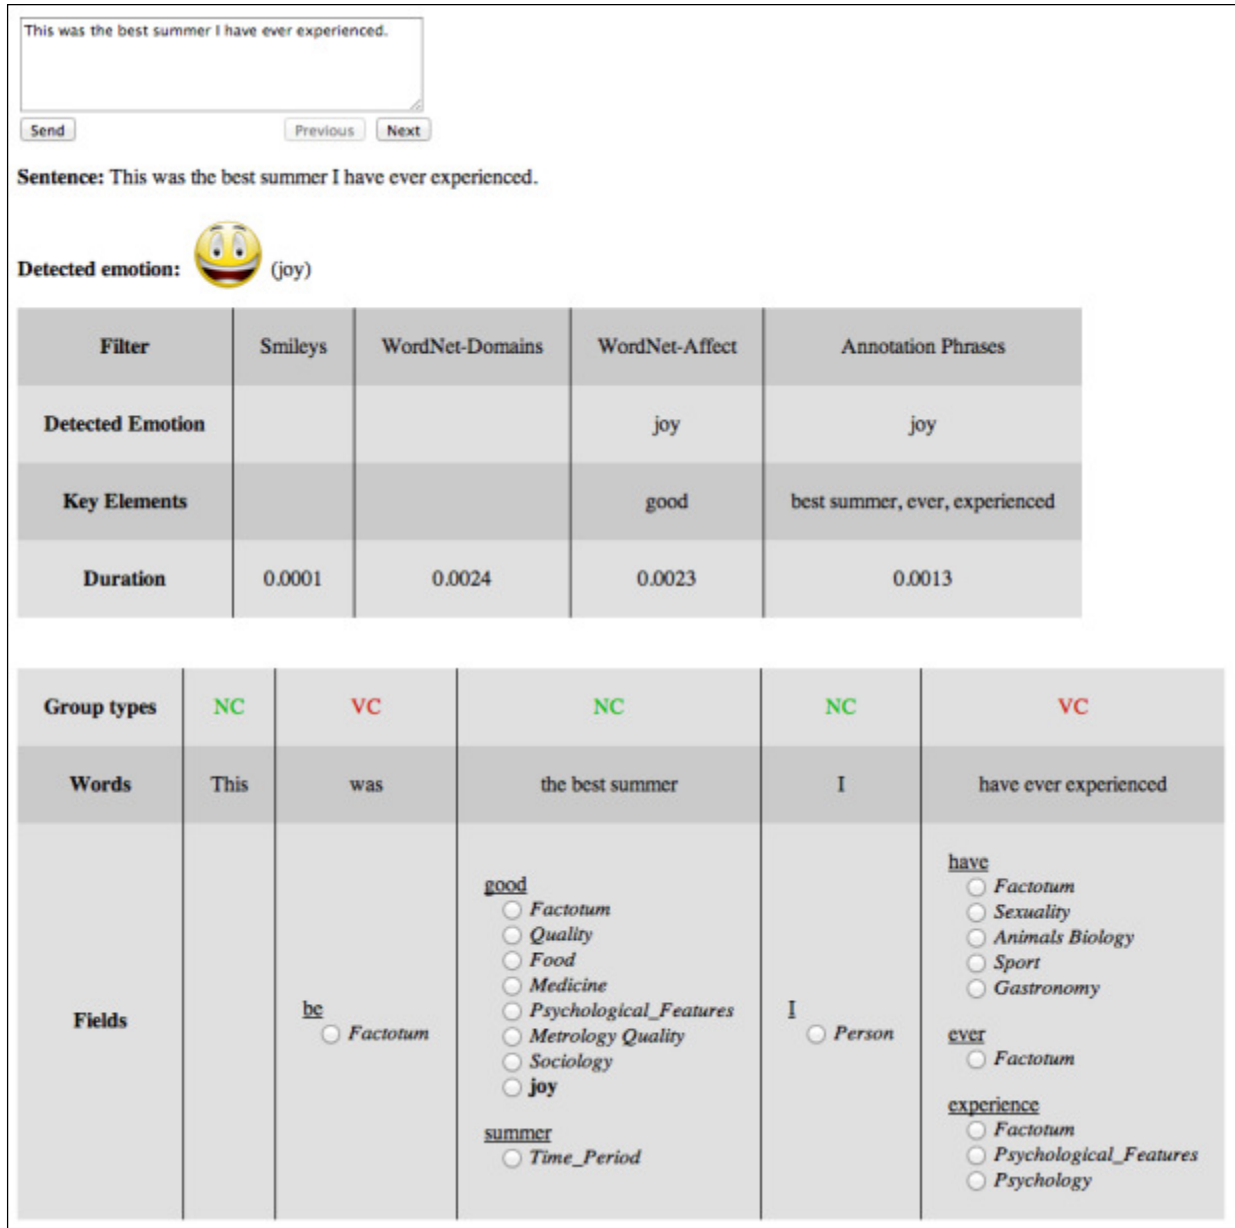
This was the best summer I have ever experienced.

Send Previous Next

**Sentence:** This was the best summer I have ever experienced.

**Detected emotion:** (joy)

| Filter | Smileys | WordNet-Domains | WordNet-Affect | Annotation Phrases |
|---|---|---|---|---|
| Detected Emotion | | | joy | joy |
| Key Elements | | | good | best summer, ever, experienced |
| Duration | 0.0001 | 0.0024 | 0.0023 | 0.0013 |

| Group types | NC | VC | NC | NC | VC |
|---|---|---|---|---|---|
| Words | This | was | the best summer | I | have ever experienced |
| Fields | | be<br>Factotum | good<br>Factotum<br>Quality<br>Food<br>Medicine<br>Psychological_Features<br>Metrology Quality<br>Sociology<br>joy<br>summer<br>Time_Period | I<br>Person | have<br>Factotum<br>Sexuality<br>Animals Biology<br>Sport<br>Gastronomy<br>ever<br>Factotum<br>experience<br>Factotum<br>Psychological_Features<br>Psychology |